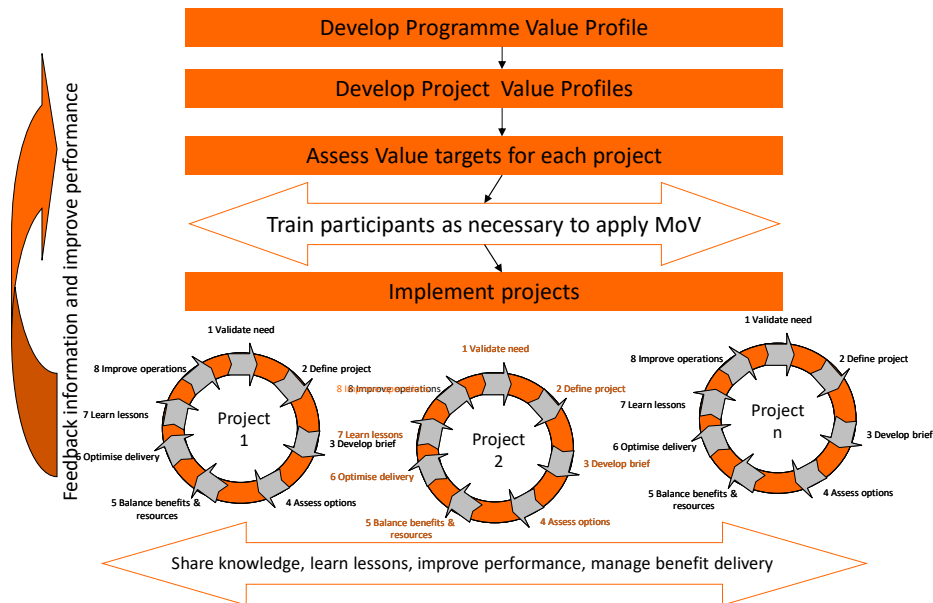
Feedback information and improve performance

Develop Programme Value Profile

Develop Project Value Profiles

Assess Value targets for each project

Train participants as necessary to apply MoV

Implement projects

1 Validate need
2 Define project
3 Develop brief
4 Assess options
5 Balance benefits & resources
6 Optimise delivery
7 Learn lessons
8 Improve operations
Project 1

1 Validate need
2 Define project
3 Develop brief
4 Assess options
5 Balance benefits & resources
6 Optimise delivery
7 Learn lessons
8 Improve operations
Project 2

1 Validate need
2 Define project
3 Develop brief
4 Assess options
5 Balance benefits & resources
6 Optimise delivery
7 Learn lessons
8 Improve operations
Project n

Share knowledge, learn lessons, improve performance, manage benefit delivery